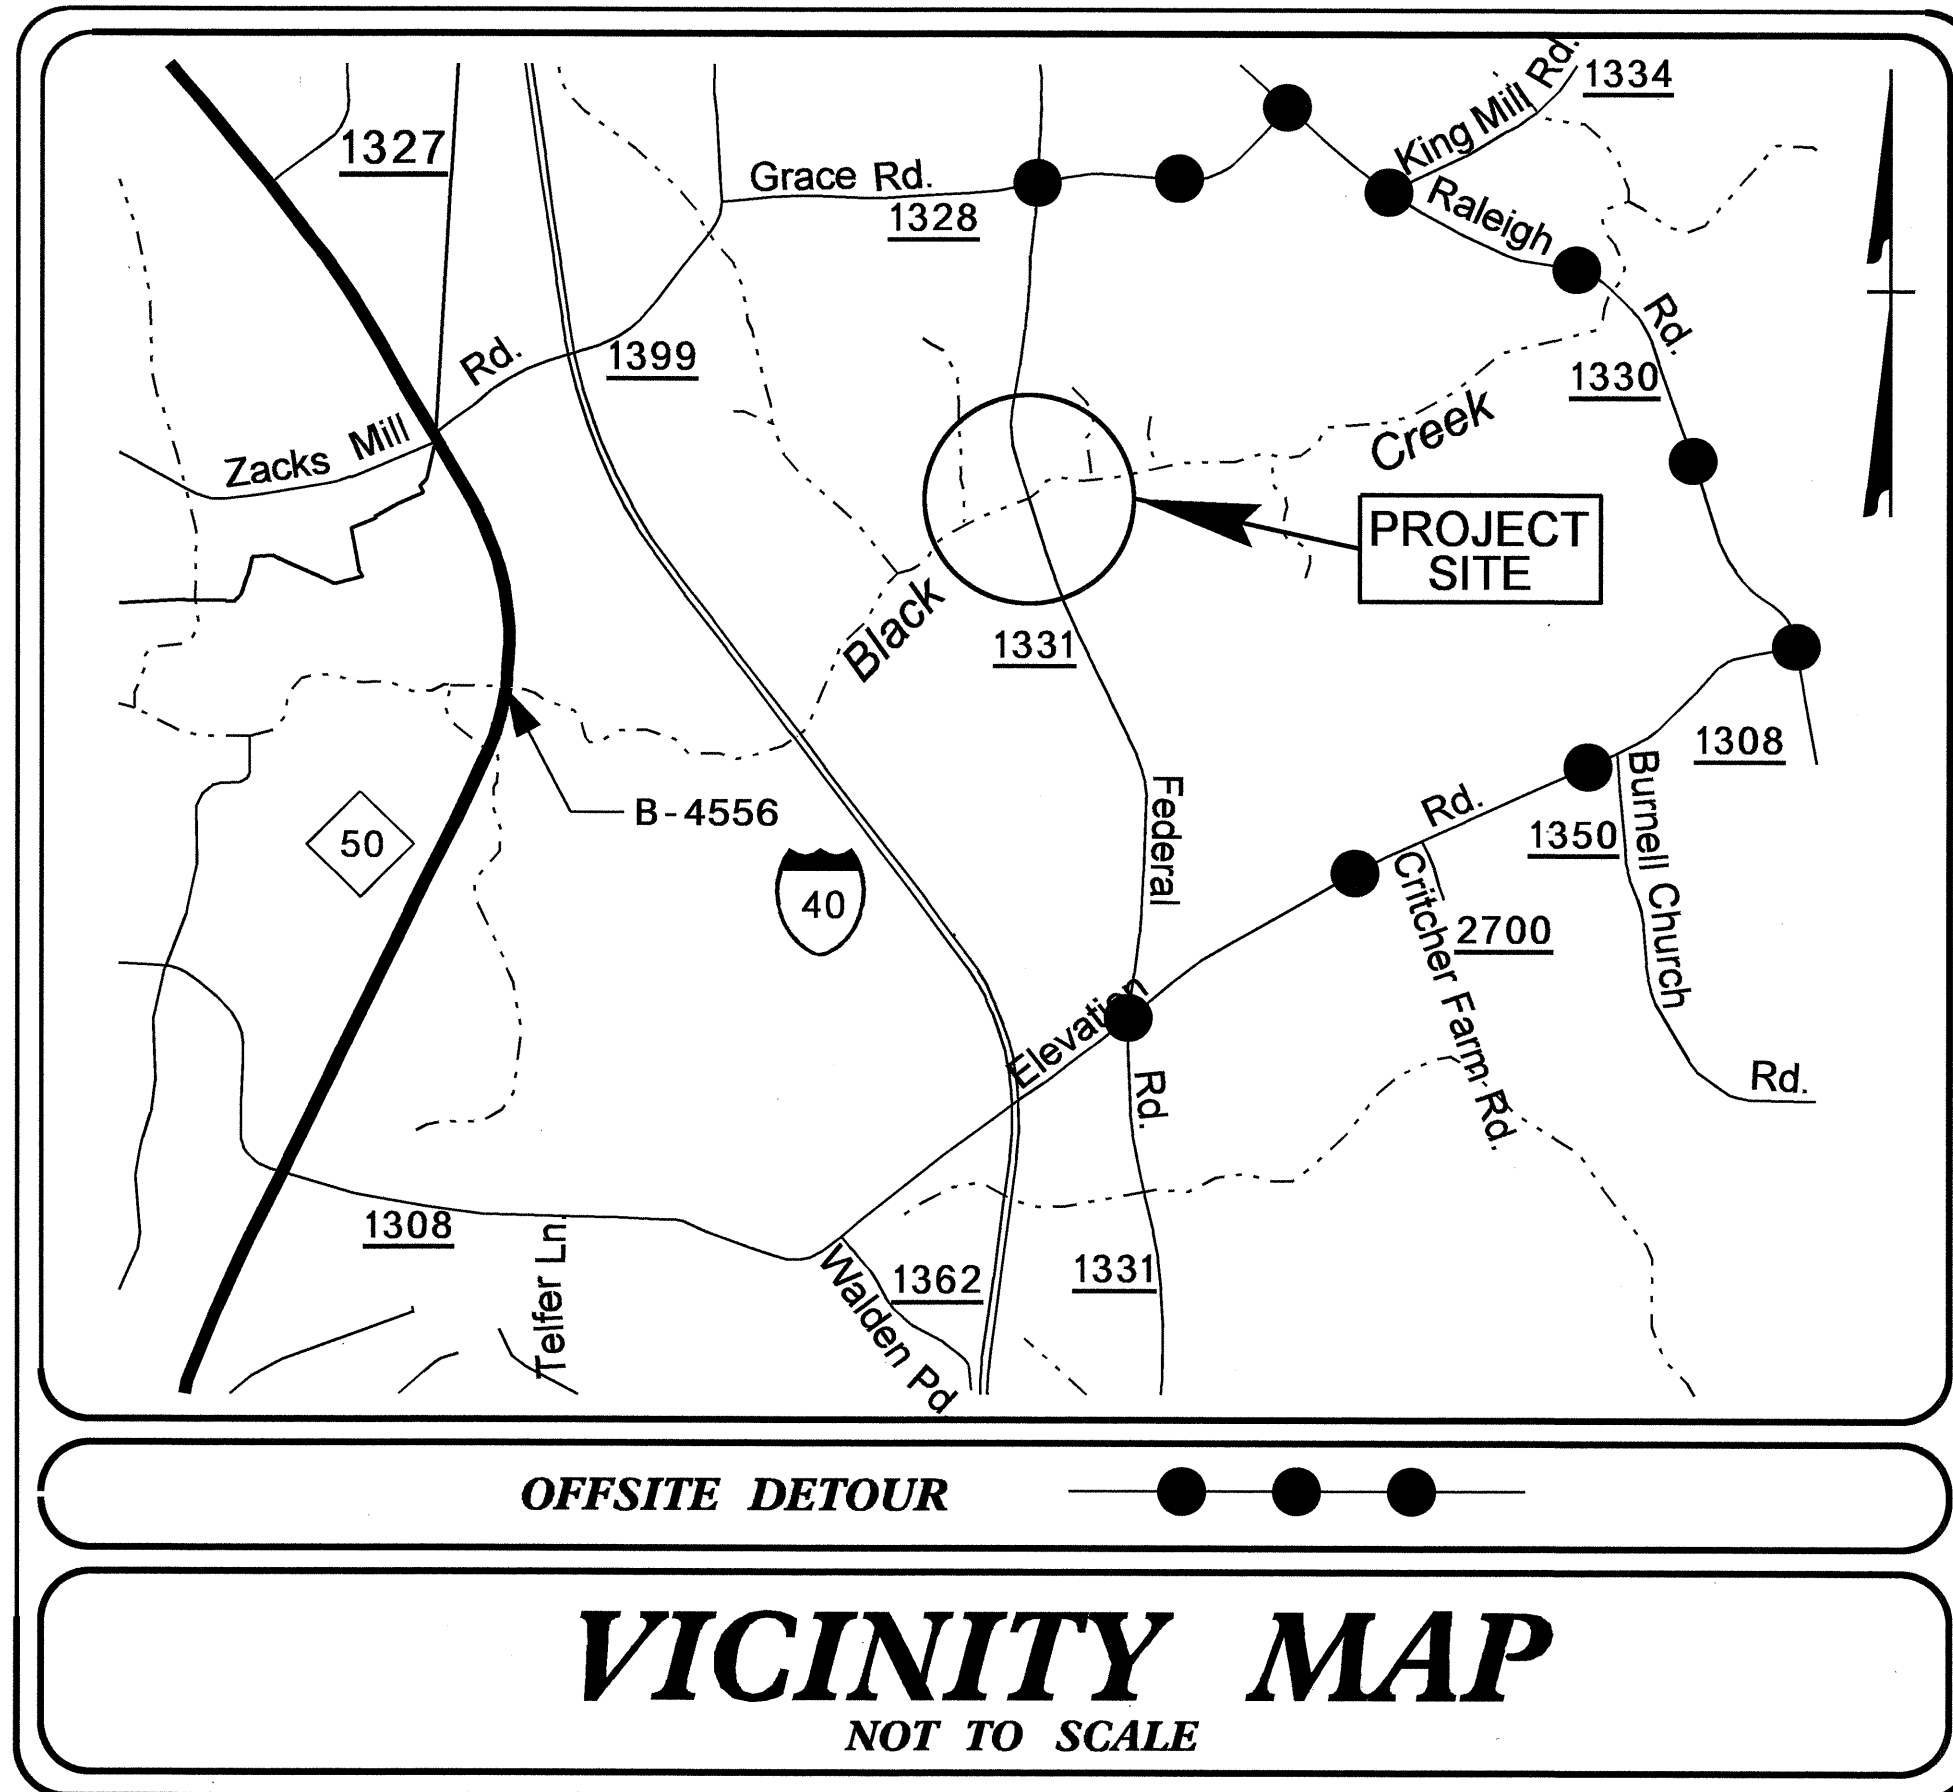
1327

Grace Rd.
1328

King Mill Rd.
1334

Raleigh Rd.
1330

Zacks Mill Rd.
1399

Creek

PROJECT SITE

Black

1331

1308

B-4556

50

40

Federal

Rd.
1350

Burnell Church Rd.

Critcher Farm Rd.
2700

Elevation

Rd.

1308

Telfer Ln.

Walden Pd

1362

1331

OFFSITE DETOUR

VICINITY MAP
NOT TO SCALE